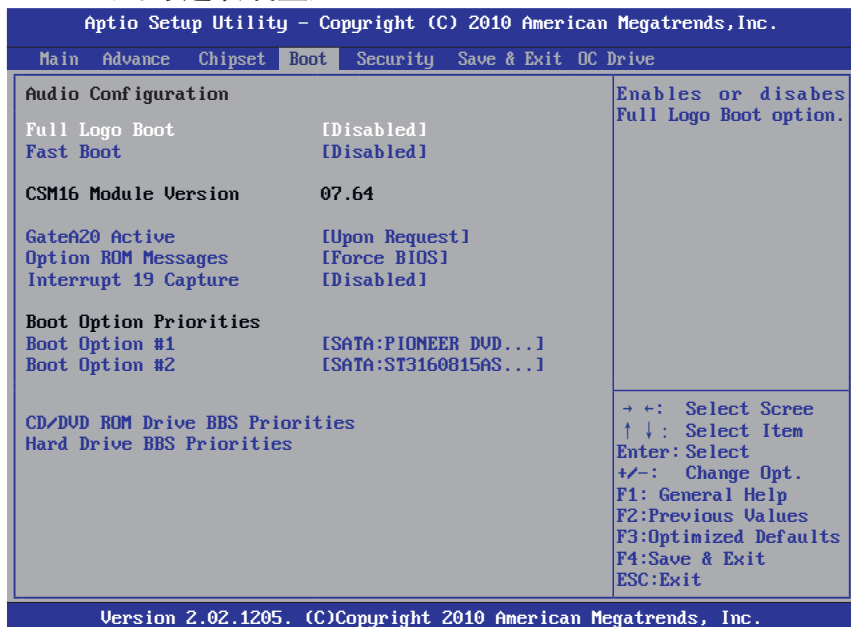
Aptio Setup Utility – Copyright (C) 2010 American Megatrends, Inc.

Main Advance Chipset Boot Security Save & Exit OC Drive

Audio Configuration

Full Logo Boot [Disabled]
Fast Boot [Disabled]

CSM16 Module Version 07.64

GateA20 Active [Upon Request]
Option ROM Messages [Force BIOS]
Interrupt 19 Capture [Disabled]

Boot Option Priorities
Boot Option #1 [SATA:PIONEER DVD...]
Boot Option #2 [SATA:ST3160815AS...]

CD/DVD ROM Drive BBS Priorities
Hard Drive BBS Priorities

Enables or disabes Full Logo Boot option.

→ ←: Select Scree
↑ ↓: Select Item
Enter: Select
+/–: Change Opt.
F1: General Help
F2:Previous Values
F3:Optimized Defaults
F4:Save & Exit
ESC:Exit

Version 2.02.1205. (C)Copyright 2010 American Megatrends, Inc.